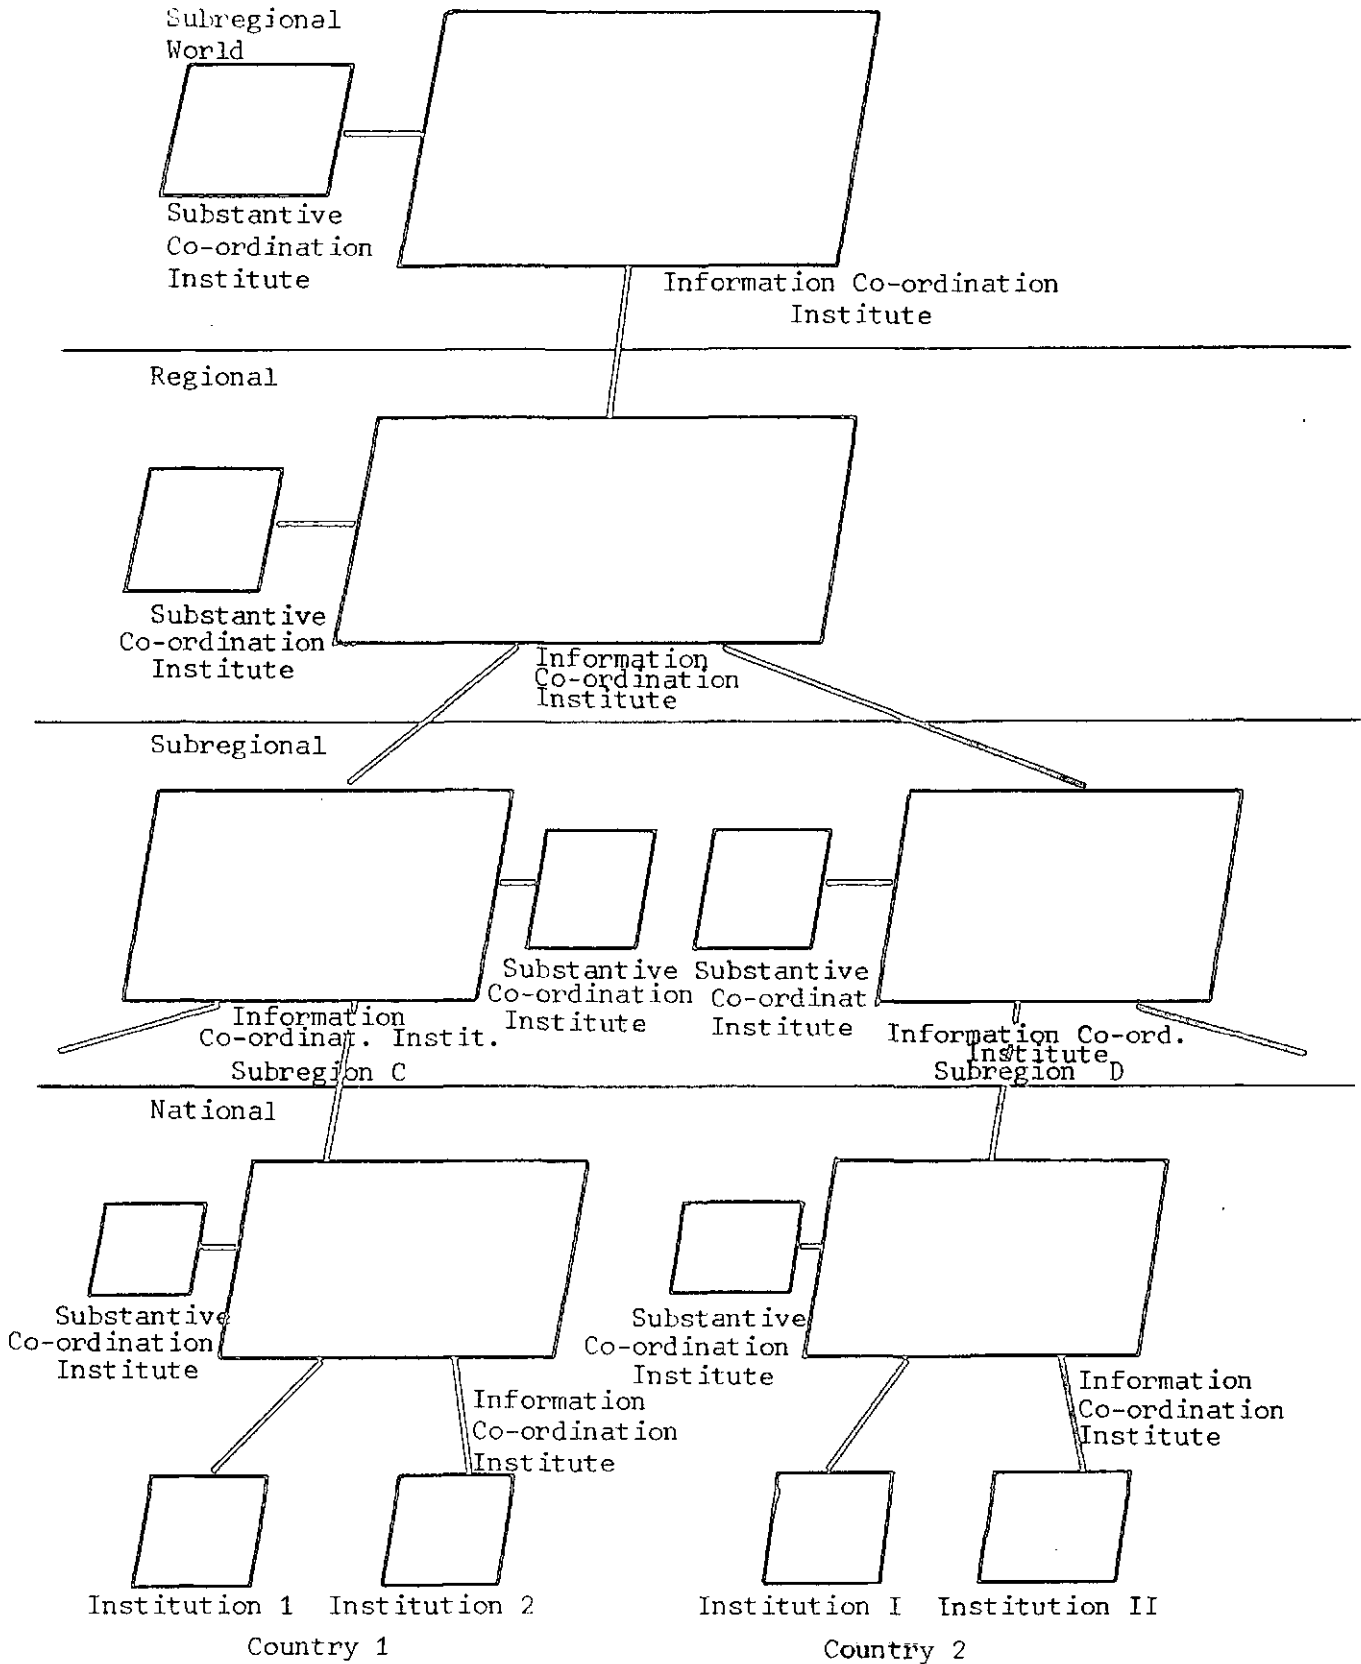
Subregional
World

Substantive
Co-ordination
Institute

Information Co-ordination
Institute

Regional

Substantive
Co-ordination
Institute

Information
Co-ordination
Institute

Subregional

Substantive
Co-ordination
Institute

Substantive
Co-ordinat
Institute

Information
Co-ordinat. Instit.
Subregion C

Information Co-ord.
Institute
Subregion D

National

Substantive
Co-ordination
Institute

Information
Co-ordination
Institute

Substantive
Co-ordination
Institute

Information
Co-ordination
Institute

Institution 1 Institution 2

Country 1

Institution I Institution II

Country 2